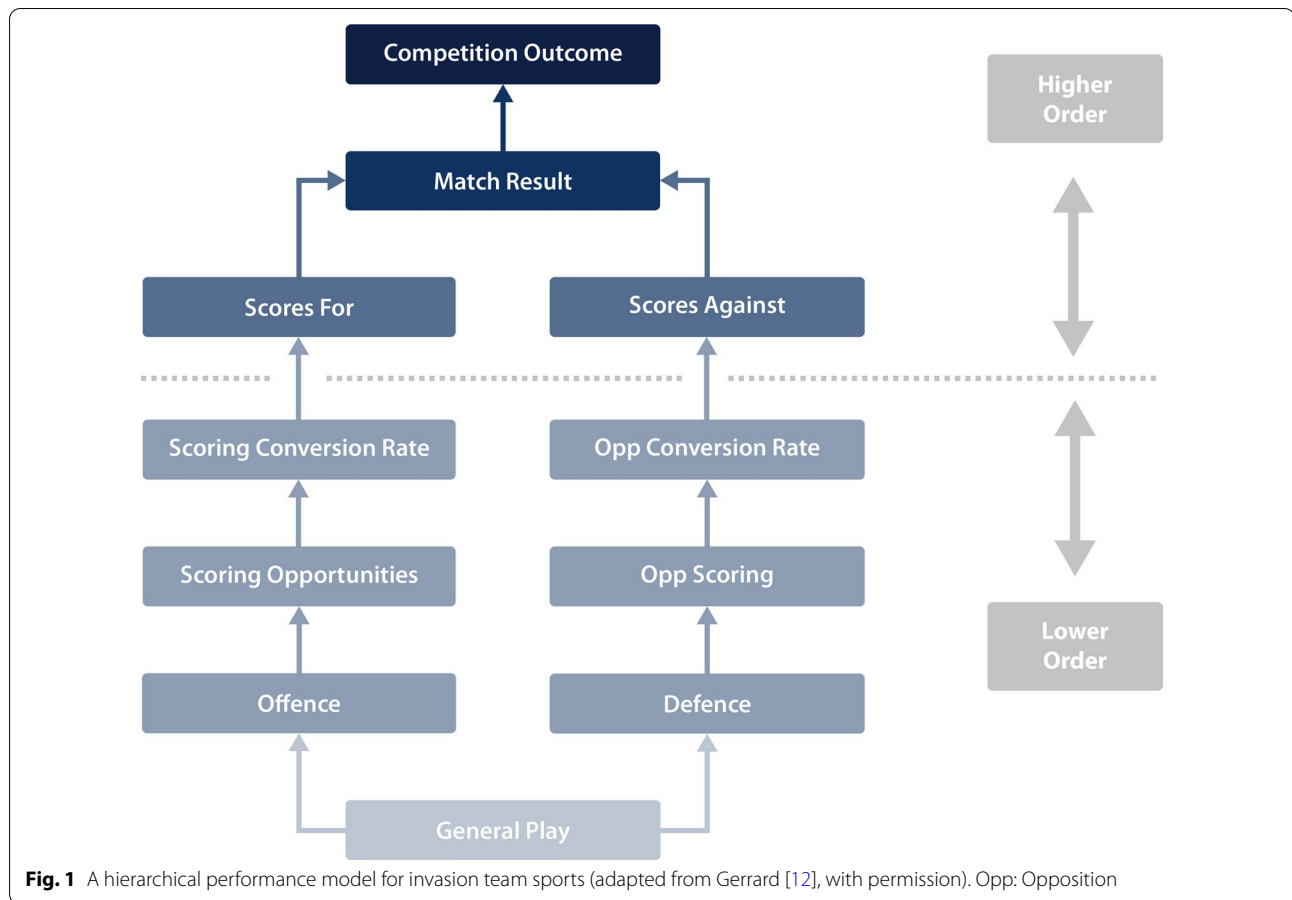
Competition Outcome

Higher Order

Match Result

Scores For

Scores Against

Scoring Conversion Rate

Opp Conversion Rate

Scoring Opportunities

Opp Scoring

Lower Order

Offence

Defence

General Play

**Fig. 1** A hierarchical performance model for invasion team sports (adapted from Gerrard [12], with permission). Opp: Opposition